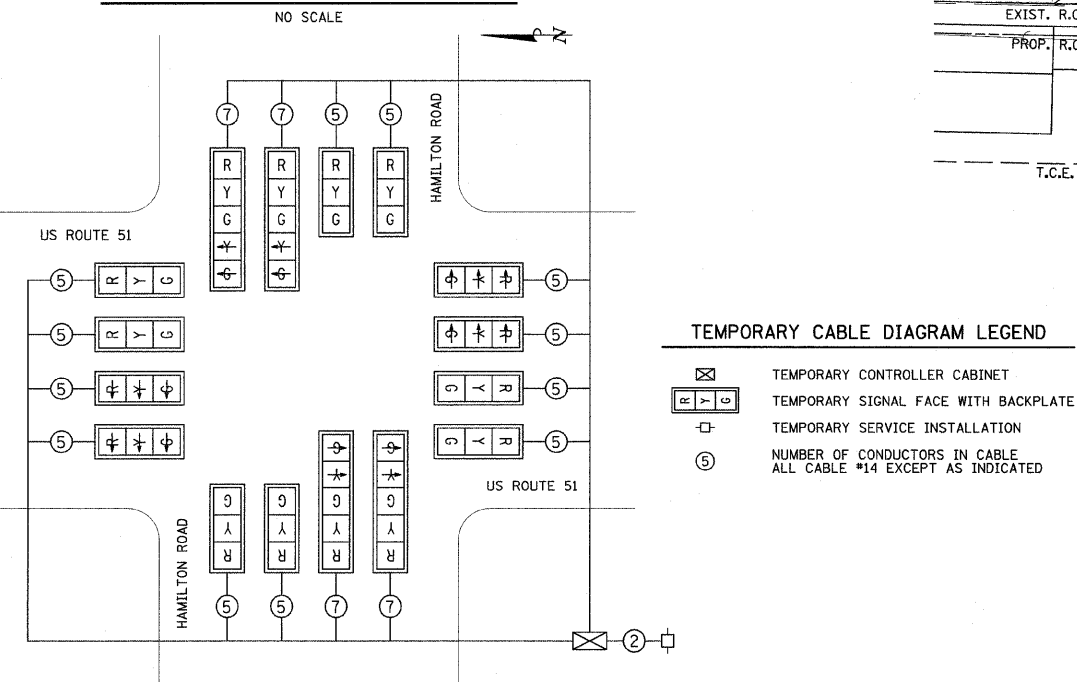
NO SCALE

N

EXIST. R.O

PROP. R.O

T.C.E.

HAMILTON ROAD

7 7 5 5

R Y G
R Y G
R Y G
R Y G

US ROUTE 51

5 R Y G
5 R Y G
5
5

5
5
5 G Y R
5 G Y R

US ROUTE 51

HAMILTON ROAD

G Y R
G Y R
G Y R
G Y R

5 5 7 7

2

TEMPORARY CABLE DIAGRAM LEGEND

TEMPORARY CONTROLLER CABINET

R Y G TEMPORARY SIGNAL FACE WITH BACKPLATE

TEMPORARY SERVICE INSTALLATION

5 NUMBER OF CONDUCTORS IN CABLE
ALL CABLE #14 EXCEPT AS INDICATED